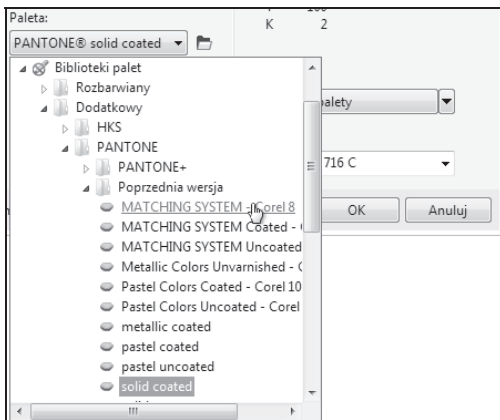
Paleta:
PANTONE® solid coated

K 2

Biblioteki palet
Rozbarwiany
Dodatkowy
HKS
PANTONE
PANTONE+
Poprzednia wersja
MATCHING SYSTEM - Corel 8
MATCHING SYSTEM Coated - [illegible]
MATCHING SYSTEM Uncoated
Metallic Colors Unvarnished - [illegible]
Pastel Colors Coated - Corel 10
Pastel Colors Uncoated - Corel
metallic coated
pastel coated
pastel uncoated
solid coated

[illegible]alety
716 C
OK
Anuluj